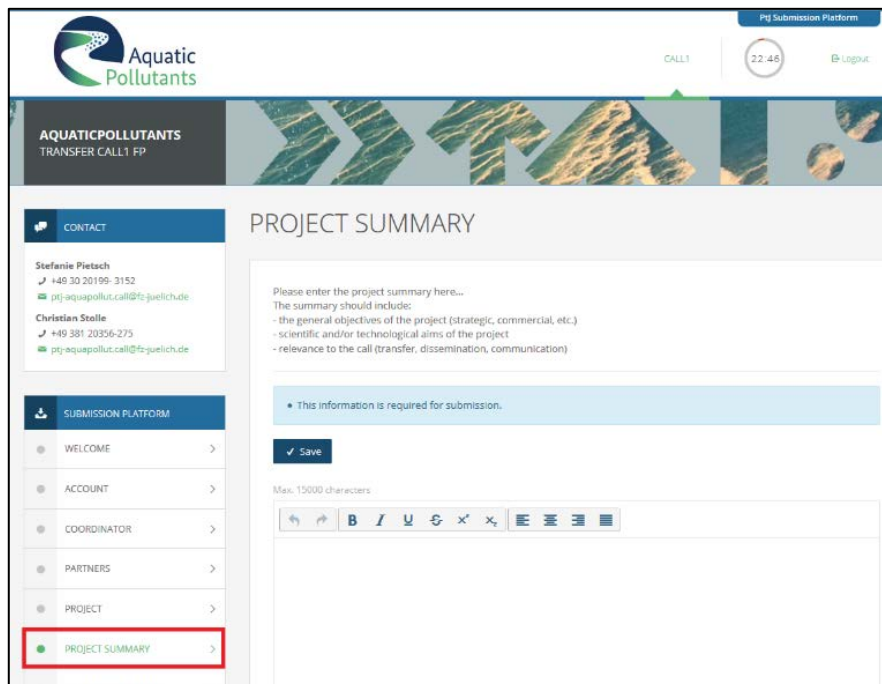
PtJ Submission Platform

Aquatic Pollutants

CALL1

22:46

Logout

AQUATICPOLLUTANTS
TRANSFER CALL1 FP

CONTACT

Stefanie Pietsch
+49 30 20199- 3152
ptj-aquapollut.call@fz-juelich.de

Christian Stolle
+49 381 20356-275
ptj-aquapollut.call@fz-juelich.de

SUBMISSION PLATFORM

WELCOME

ACCOUNT

COORDINATOR

PARTNERS

PROJECT

PROJECT SUMMARY

PROJECT SUMMARY

Please enter the project summary here...
The summary should include:
- the general objectives of the project (strategic, commercial, etc.)
- scientific and/or technological aims of the project
- relevance to the call (transfer, dissemination, communication)

• This information is required for submission.

✓ Save

Max. 15000 characters

B I U S $x^2$ $x_2$